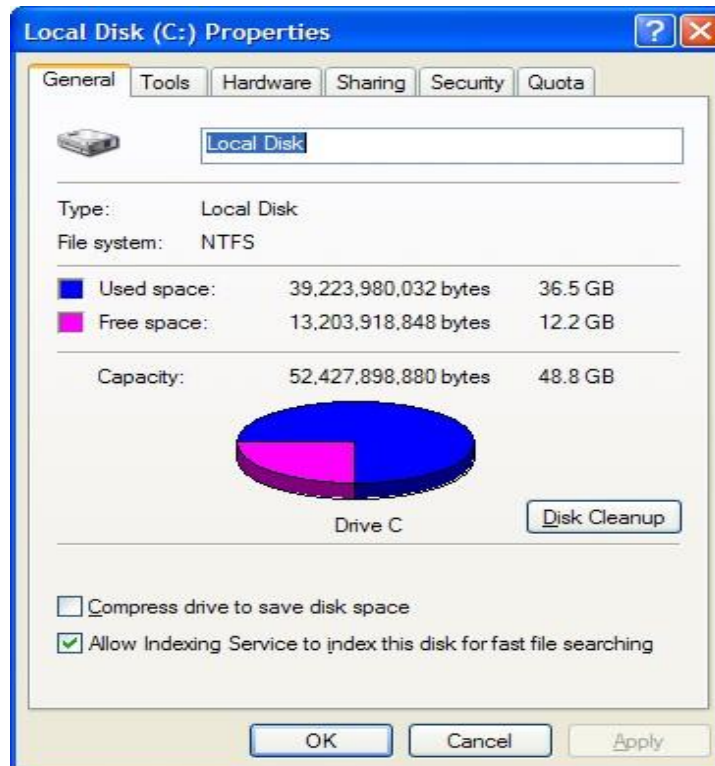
Local Disk (C:) Properties

General | Tools | Hardware | Sharing | Security | Quota

Local Disk

Type: Local Disk
File system: NTFS

Used space: 39,223,980,032 bytes 36.5 GB
Free space: 13,203,918,848 bytes 12.2 GB

Capacity: 52,427,898,880 bytes 48.8 GB

Drive C

Disk Cleanup

Compress drive to save disk space
Allow Indexing Service to index this disk for fast file searching

OK Cancel Apply